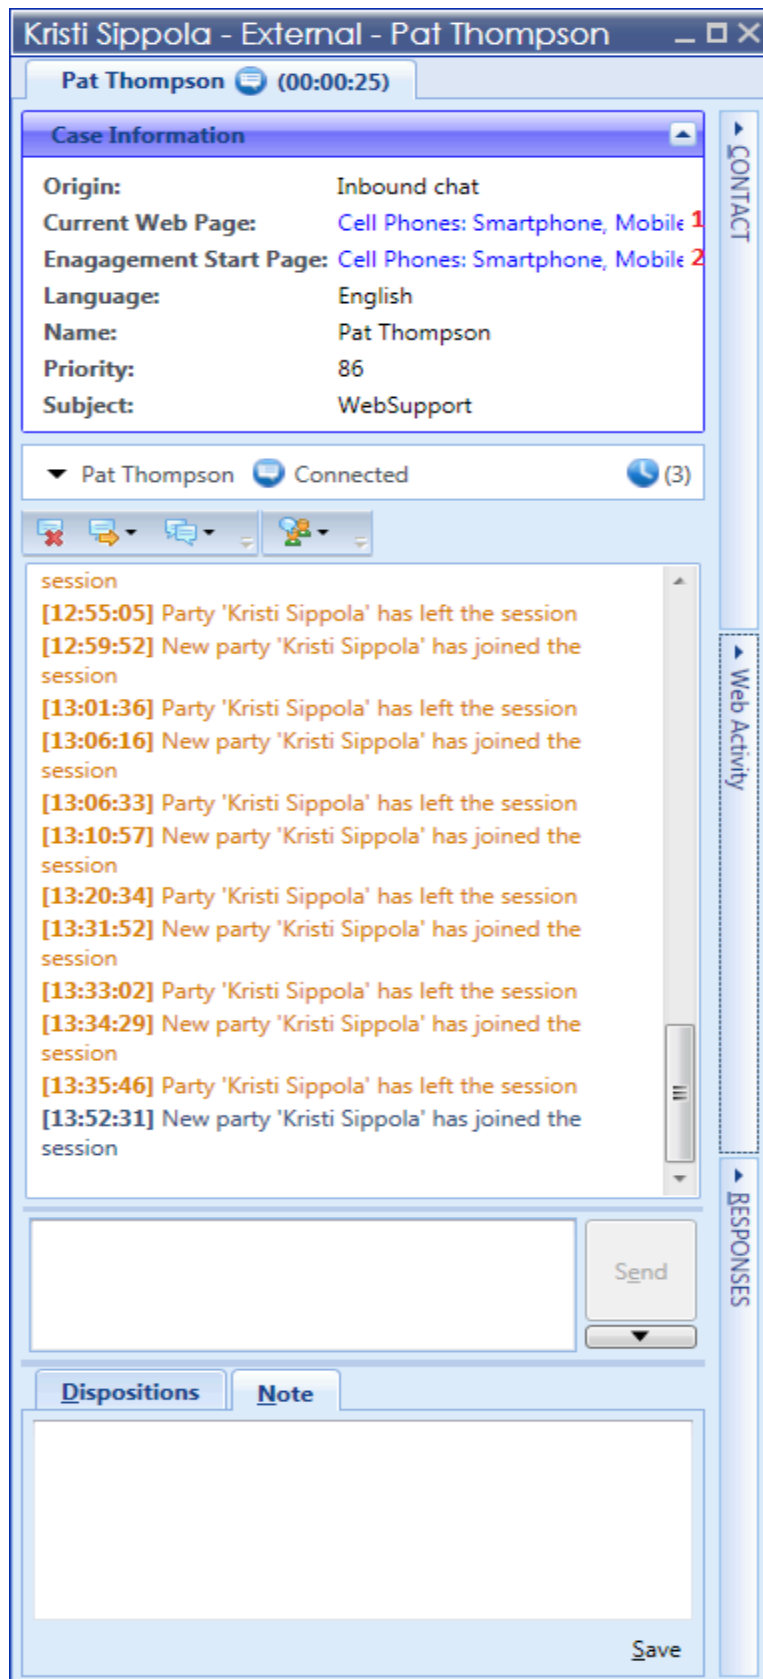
Kristi Sippola - External - Pat Thompson

Pat Thompson (00:00:25)

Case Information

Origin: Inbound chat
Current Web Page: Cell Phones: Smartphone, Mobile 1
Enagagement Start Page: Cell Phones: Smartphone, Mobile 2
Language: English
Name: Pat Thompson
Priority: 86
Subject: WebSupport

Pat Thompson Connected (3)

session
[12:55:05] Party 'Kristi Sippola' has left the session
[12:59:52] New party 'Kristi Sippola' has joined the session
[13:01:36] Party 'Kristi Sippola' has left the session
[13:06:16] New party 'Kristi Sippola' has joined the session
[13:06:33] Party 'Kristi Sippola' has left the session
[13:10:57] New party 'Kristi Sippola' has joined the session
[13:20:34] Party 'Kristi Sippola' has left the session
[13:31:52] New party 'Kristi Sippola' has joined the session
[13:33:02] Party 'Kristi Sippola' has left the session
[13:34:29] New party 'Kristi Sippola' has joined the session
[13:35:46] Party 'Kristi Sippola' has left the session
[13:52:31] New party 'Kristi Sippola' has joined the session

Send

Dispositions Note

Save

CONTACT
Web Activity
RESPONSES